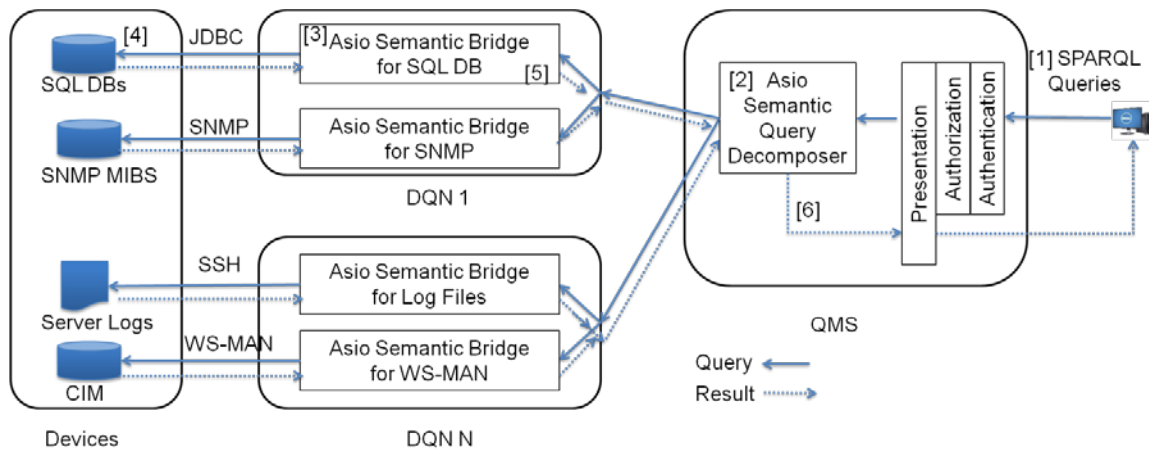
[4]
SQL DBs
SNMP MIBS
Server Logs
CIM
Devices

JDBC
SNMP
SSH
WS-MAN

[3] Asio Semantic Bridge for SQL DB
[5]
Asio Semantic Bridge for SNMP
DQN 1

Asio Semantic Bridge for Log Files
Asio Semantic Bridge for WS-MAN
DQN N

[2] Asio Semantic Query Decomposer
[6]
Presentation
Authorization
Authentication
QMS

[1] SPARQL Queries

Query
Result